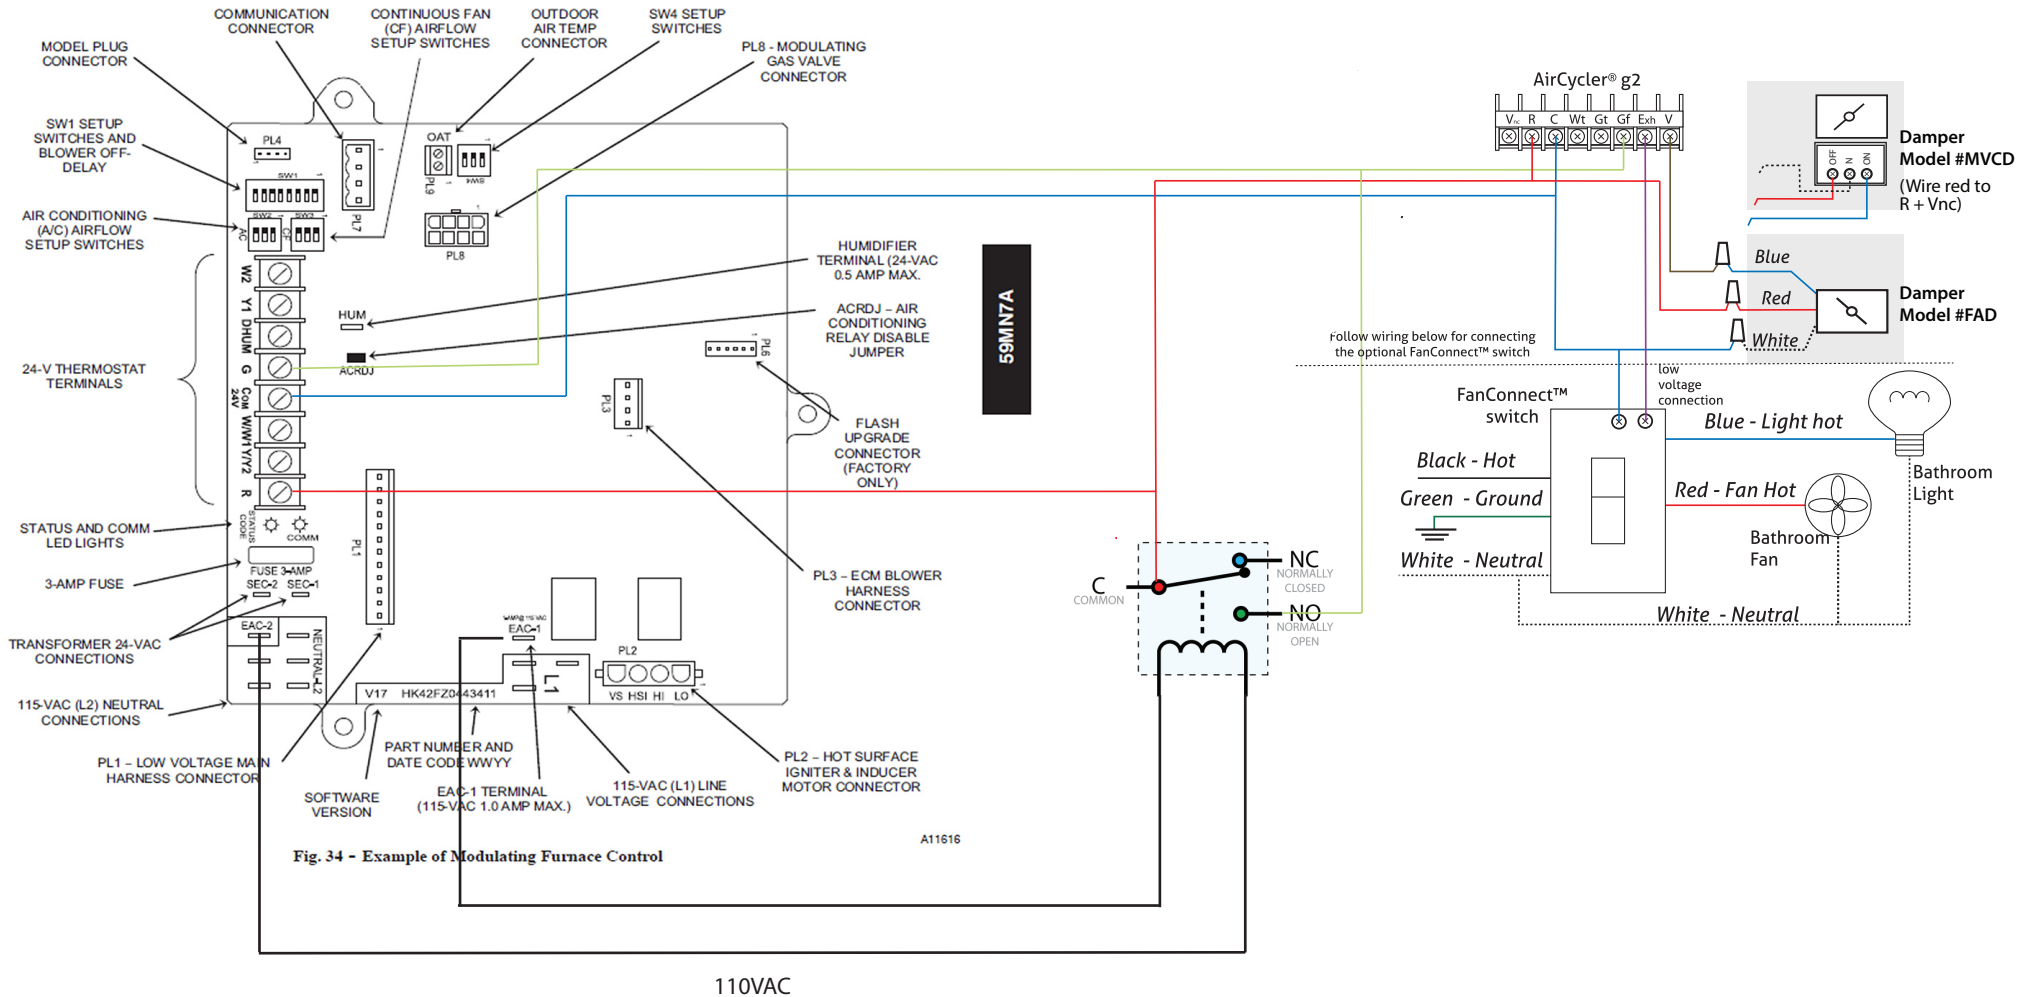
COMMUNICATION CONNECTOR

CONTINUOUS FAN (CF) AIRFLOW SETUP SWITCHES

OUTDOOR AIR TEMP CONNECTOR

SW4 SETUP SWITCHES

MODEL PLUG CONNECTOR

PL8 - MODULATING GAS VALVE CONNECTOR

SW1 SETUP SWITCHES AND BLOWER OFF-DELAY

AIR CONDITIONING (A/C) AIRFLOW SETUP SWITCHES

24-V THERMOSTAT TERMINALS

HUMIDIFIER TERMINAL (24-VAC 0.5 AMP MAX.

ACRDJ – AIR CONDITIONING RELAY DISABLE JUMPER

FLASH UPGRADE CONNECTOR (FACTORY ONLY)

PL3 – ECM BLOWER HARNESS CONNECTOR

STATUS AND COMM LED LIGHTS

3-AMP FUSE

TRANSFORMER 24-VAC CONNECTIONS

115-VAC (L2) NEUTRAL CONNECTIONS

PL1 – LOW VOLTAGE MAIN HARNESS CONNECTOR

SOFTWARE VERSION

PART NUMBER AND DATE CODE WWYY

EAC-1 TERMINAL (115-VAC 1.0 AMP MAX.)

115-VAC (L1) LINE VOLTAGE CONNECTIONS

PL2 – HOT SURFACE IGNITER & INDUCER MOTOR CONNECTOR

A11616

Fig. 34 – Example of Modulating Furnace Control

PL4 SW1 SW2 SW3 AC CF PL7 OAT PL9 SW4 PL8 W2 Y1 DHUM G Com 24V W/W1 Y/Y2 R HUM ACRDJ PL6 PL3 PL1 STATUS CODE COMM FUSE 3-AMP SEC-2 SEC-1 EAC-2 NEUTRAL-L2 EAC-1 L1 PL2 VS HSI HI LO V17 HK42FZ0443411

59MN7A

AirCycler® g2
Vnc R C Wt Gt Gf Exh V

Damper Model #MVCD
(Wire red to R + Vnc)
OFF N ON

Blue
Red
White
Damper Model #FAD

Follow wiring below for connecting the optional FanConnect™ switch

low voltage connection

FanConnect™ switch

Blue - Light hot
Black - Hot
Green - Ground
White - Neutral
Red - Fan Hot
Bathroom Light
Bathroom Fan
White - Neutral

C COMMON
NC NORMALLY CLOSED
NO NORMALLY OPEN

110VAC